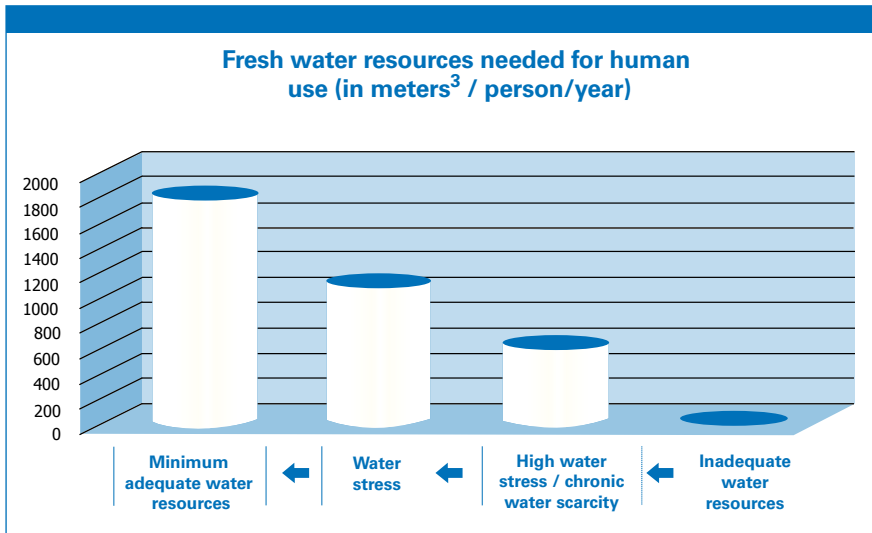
Fresh water resources needed for human use (in meters$^3$ / person/year)

2000
1800
1600
1400
1200
1000
800
600
400
200
0

Minimum adequate water resources

Water stress

High water stress / chronic water scarcity

Inadequate water resources